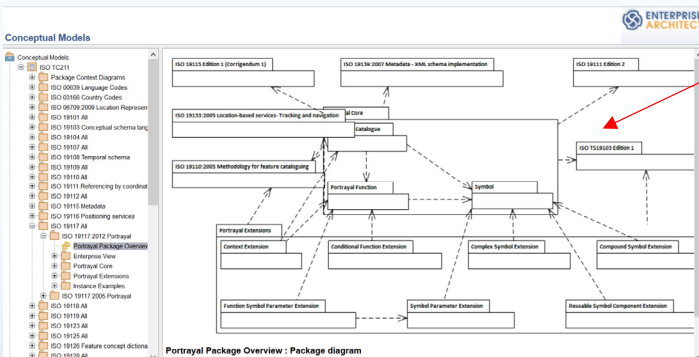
ENTERPRISE ARCHITECT

Conceptual Models

Conceptual Models
ISO TC211
Package Context Diagrams
ISO 00639 Language Codes
ISO 03166 Country Codes
ISO 06709:2009 Location Represen
ISO 19101 All
ISO 19103 Conceptual schema lang
ISO 19104 All
ISO 19107 All
ISO 19108 Temporal schema
ISO 19109 All
ISO 19110 All
ISO 19111 Referencing by coordinat
ISO 19112 All
ISO 19115 Metadata
ISO 19116 Positioning services
ISO 19117 All
ISO 19117 2012 Portrayal
Portrayal Package Overview
Enterprise View
Portrayal Core
Portrayal Extensions
Instance Examples
ISO 19117 2005 Portrayal
ISO 19118 All
ISO 19119 All
ISO 19123 All
ISO 19125 All
ISO 19126 Feature concept dictiona
ISO 19128 All

ISO 19115 Edition 1 (Corrigendum 1)
ISO 19139:2007 Metadata - XML schema implementation
ISO 19111 Edition 2
ISO 19133:2005 Location-based services- Tracking and navigation
al Core
Catalogue
ISO 19110:2005 Methodology for feature cataloguing
ISO TS19103 Edition 1
Portrayal Function
Symbol
Portrayal Extensions
Context Extension
Conditional Function Extension
Complex Symbol Extension
Compound Symbol Extension
Function Symbol Parameter Extension
Symbol Parameter Extension
Reusable Symbol Component Extension

Portrayal Package Overview : Package diagram